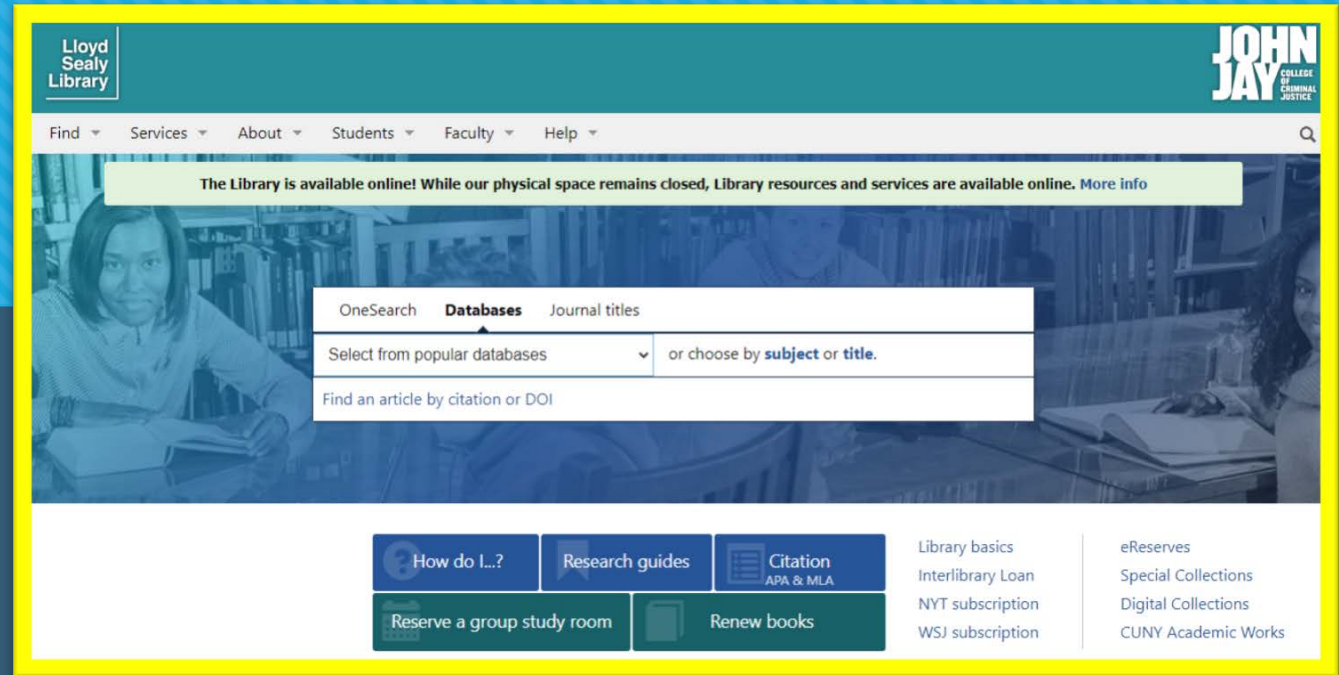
Lloyd Sealy Library

JOHN JAY COLLEGE OF CRIMINAL JUSTICE

Find Services About Students Faculty Help

The Library is available online! While our physical space remains closed, Library resources and services are available online. More info

OneSearch Databases Journal titles

Select from popular databases

or choose by subject or title.

Find an article by citation or DOI

How do I...?

Research guides

Citation APA & MLA

Reserve a group study room

Renew books

Library basics
Interlibrary Loan
NYT subscription
WSJ subscription

eReserves
Special Collections
Digital Collections
CUNY Academic Works